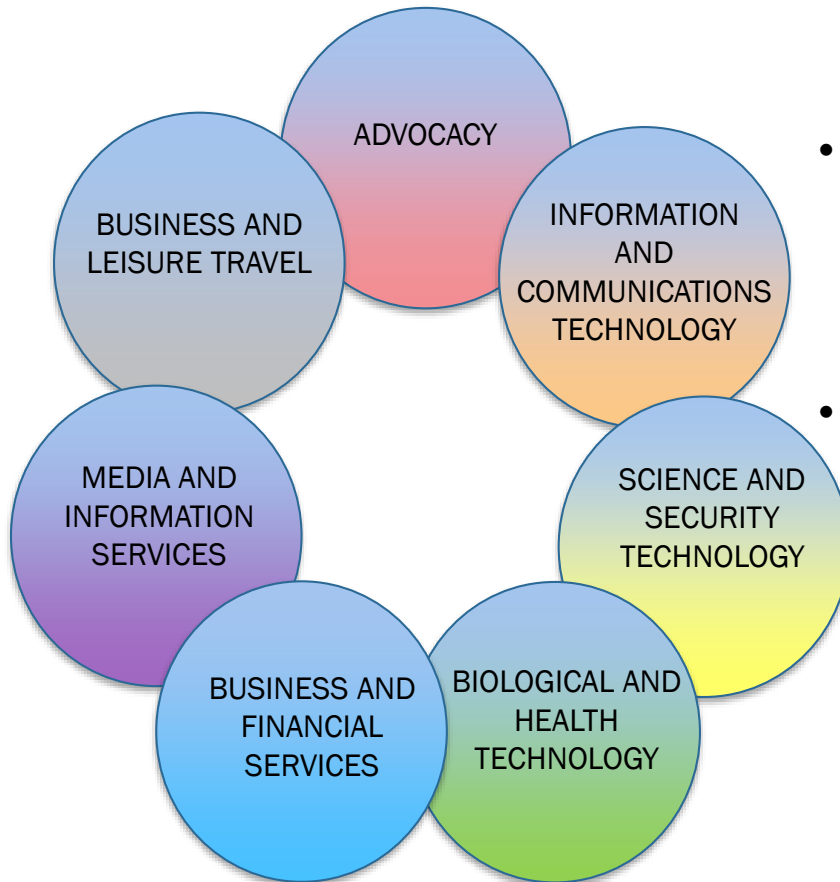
ADVOCACY

INFORMATION AND COMMUNICATIONS TECHNOLOGY

SCIENCE AND SECURITY TECHNOLOGY

BIOLOGICAL AND HEALTH TECHNOLOGY

BUSINESS AND FINANCIAL SERVICES

MEDIA AND INFORMATION SERVICES

BUSINESS AND LEISURE TRAVEL

•

•